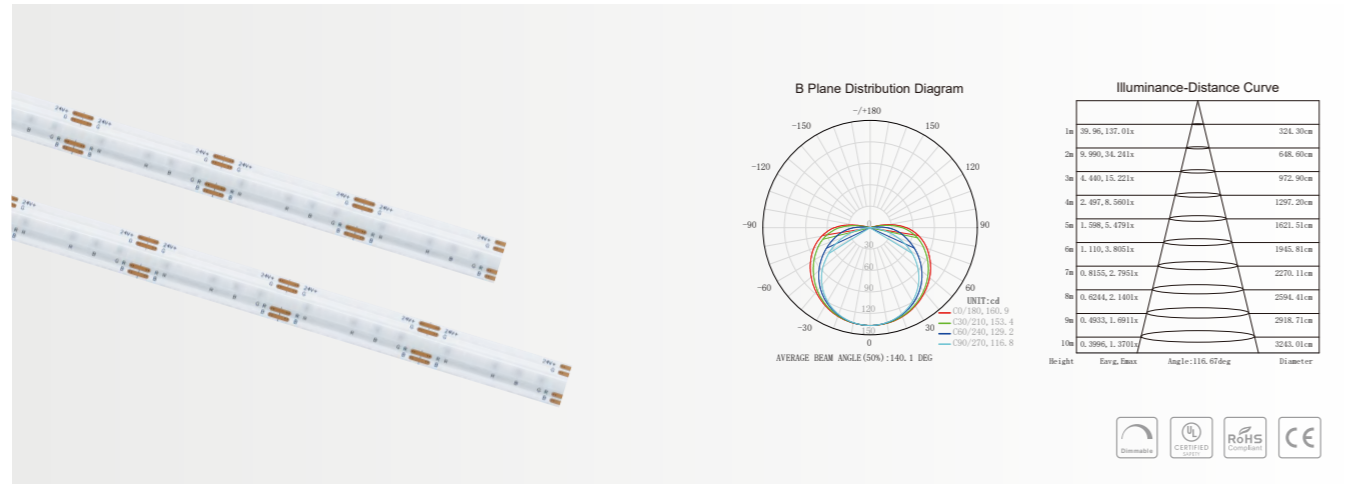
24V+ G R B

B Plane Distribution Diagram

-/+180
-150
150
-120
120
-90
90
-60
60
-30
30
0
30
60
90
120
150

UNIT:cd
C0/180, 160.9
C30/210, 153.4
C60/240, 129.2
C90/270, 116.8

AVERAGE BEAM ANGLE(50%):140.1 DEG

Illuminance-Distance Curve

| Height | Eavg,Emax | Diameter |
|---|---|---|
| 1m | 39.96,137.01x | 324.30cm |
| 2m | 9.990,34.241x | 648.60cm |
| 3m | 4.440,15.221x | 972.90cm |
| 4m | 2.497,8.5601x | 1297.20cm |
| 5m | 1.598,5.4791x | 1621.51cm |
| 6m | 1.110,3.8051x | 1945.81cm |
| 7m | 0.8155,2.7951x | 2270.11cm |
| 8m | 0.6244,2.1401x | 2594.41cm |
| 9m | 0.4933,1.6911x | 2918.71cm |
| 10m | 0.3996,1.3701x | 3243.01cm |

Angle:116.67deg

Dimmable
UL CERTIFIED
RoHS Compliant
CE